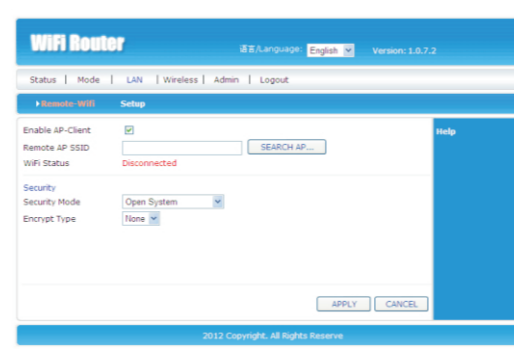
WiFi Router

语言/Language: English

Version: 1.0.7.2

Status | Mode | LAN | Wireless | Admin | Logout

▸Remote-Wifi Setup

Enable AP-Client

Remote AP SSID

SEARCH AP...

WiFi Status Disconnected

Security

Security Mode Open System

Encrypt Type None

APPLY CANCEL

Help

2012 Copyright. All Rights Reserve